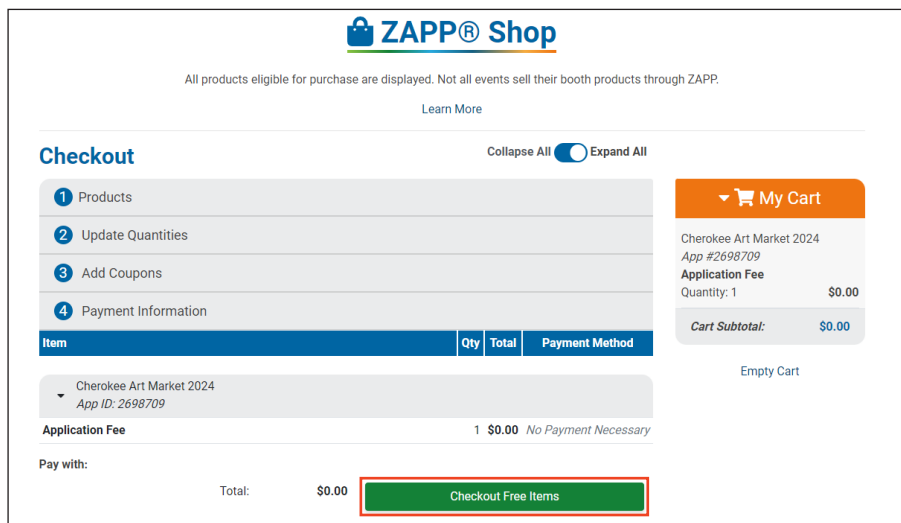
ZAPP® Shop

All products eligible for purchase are displayed. Not all events sell their booth products through ZAPP.

Learn More

Checkout

Collapse All Expand All

1 Products

2 Update Quantities

3 Add Coupons

4 Payment Information

| Item | Qty | Total | Payment Method |
|---|---|---|---|

Cherokee Art Market 2024
App ID: 2698709

| Application Fee | 1 | $0.00 | No Payment Necessary |
|---|---|---|---|

Pay with:

Total: $0.00

Checkout Free Items

My Cart

Cherokee Art Market 2024
App #2698709
Application Fee
Quantity: 1 $0.00

Cart Subtotal: $0.00

Empty Cart